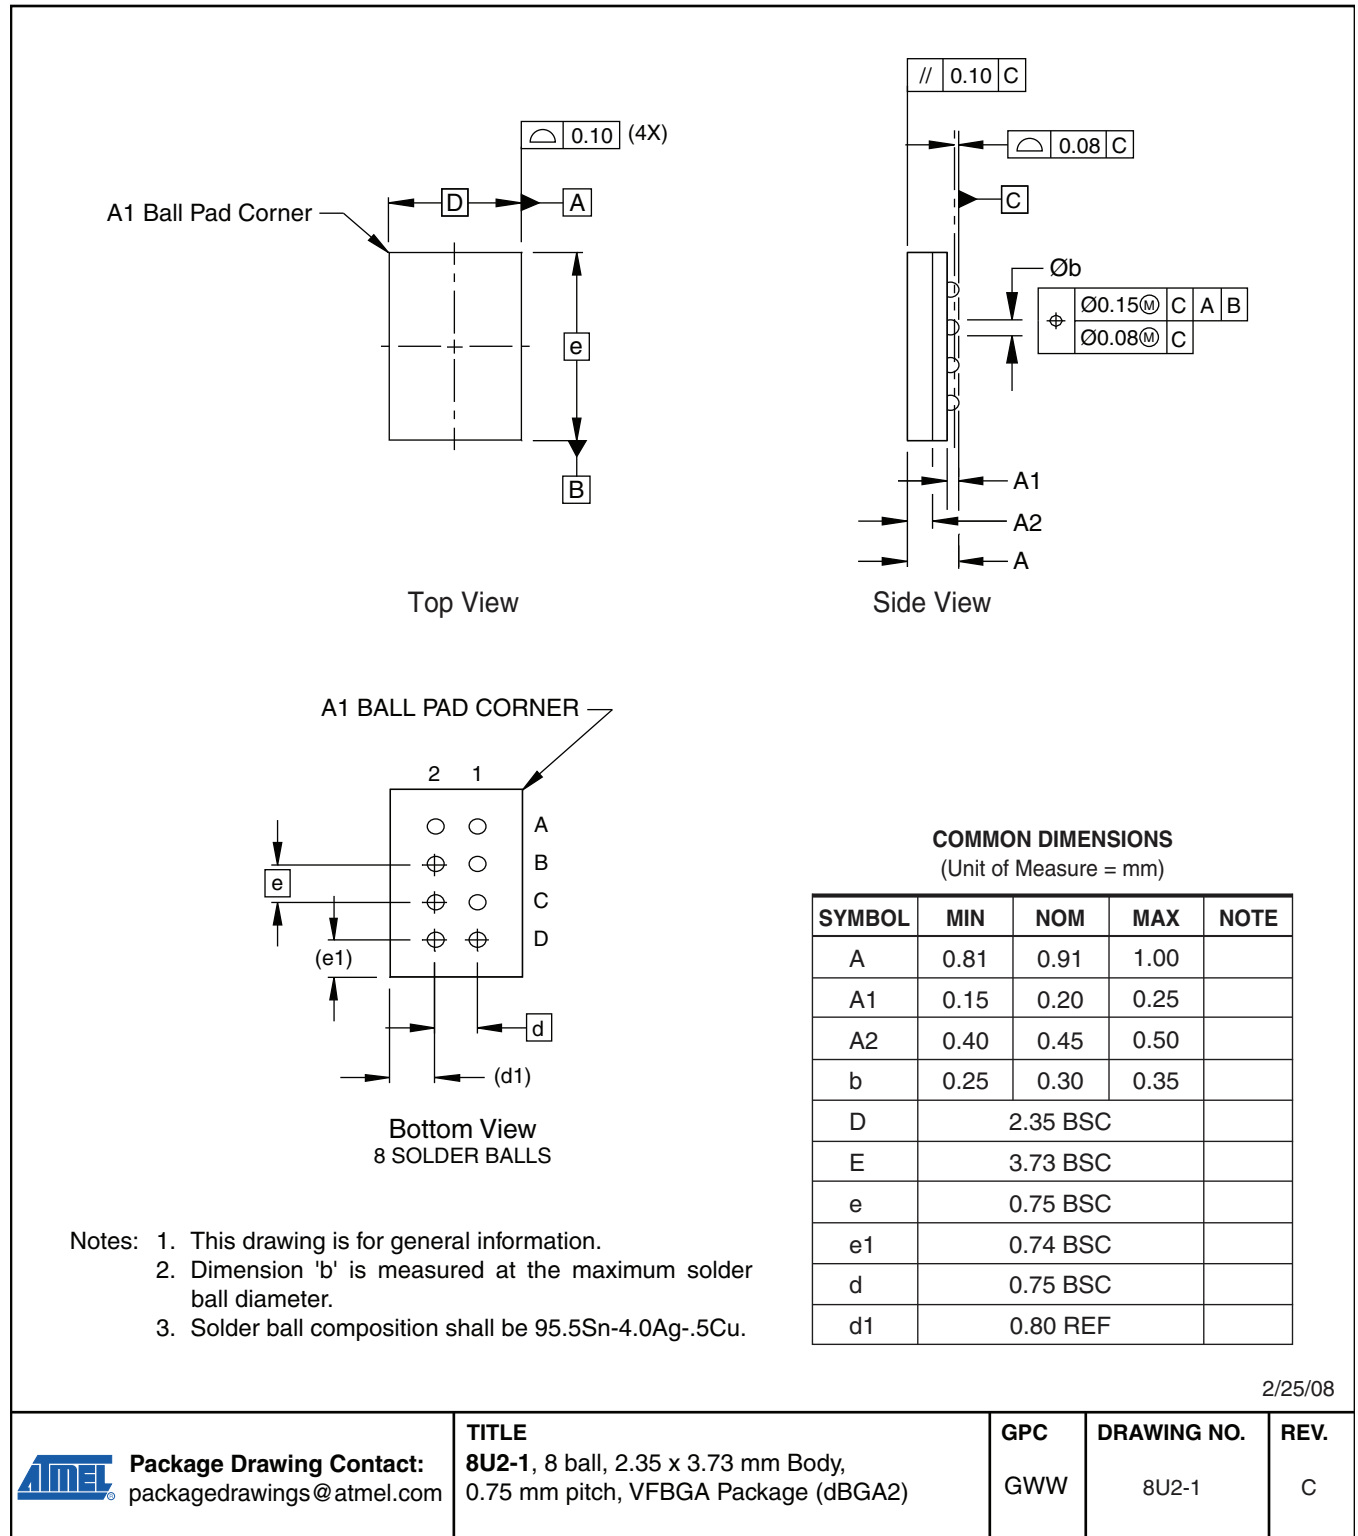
$\frown$ 0.10 (4X)

A1 Ball Pad Corner

D

A

e

B

Top View

// 0.10 C

$\frown$ 0.08 C

C

Øb

$\oplus$ Ø0.15Ⓜ C A B
Ø0.08Ⓜ C

A1

A2

A

Side View

A1 BALL PAD CORNER

2 1

A
B
C
D

e

(e1)

d

(d1)

Bottom View
8 SOLDER BALLS

COMMON DIMENSIONS
(Unit of Measure = mm)

| SYMBOL | MIN | NOM | MAX | NOTE |
|---|---|---|---|---|
| A | 0.81 | 0.91 | 1.00 | |
| A1 | 0.15 | 0.20 | 0.25 | |
| A2 | 0.40 | 0.45 | 0.50 | |
| b | 0.25 | 0.30 | 0.35 | |
| D | 2.35 BSC | | | |
| E | 3.73 BSC | | | |
| e | 0.75 BSC | | | |
| e1 | 0.74 BSC | | | |
| d | 0.75 BSC | | | |
| d1 | 0.80 REF | | | |

Notes: 1. This drawing is for general information.
2. Dimension 'b' is measured at the maximum solder ball diameter.
3. Solder ball composition shall be 95.5Sn-4.0Ag-.5Cu.

2/25/08

ATMEL Package Drawing Contact:
packagedrawings@atmel.com

TITLE
8U2-1, 8 ball, 2.35 x 3.73 mm Body, 0.75 mm pitch, VFBGA Package (dBGA2)

GPC
GWW

DRAWING NO.
8U2-1

REV.
C